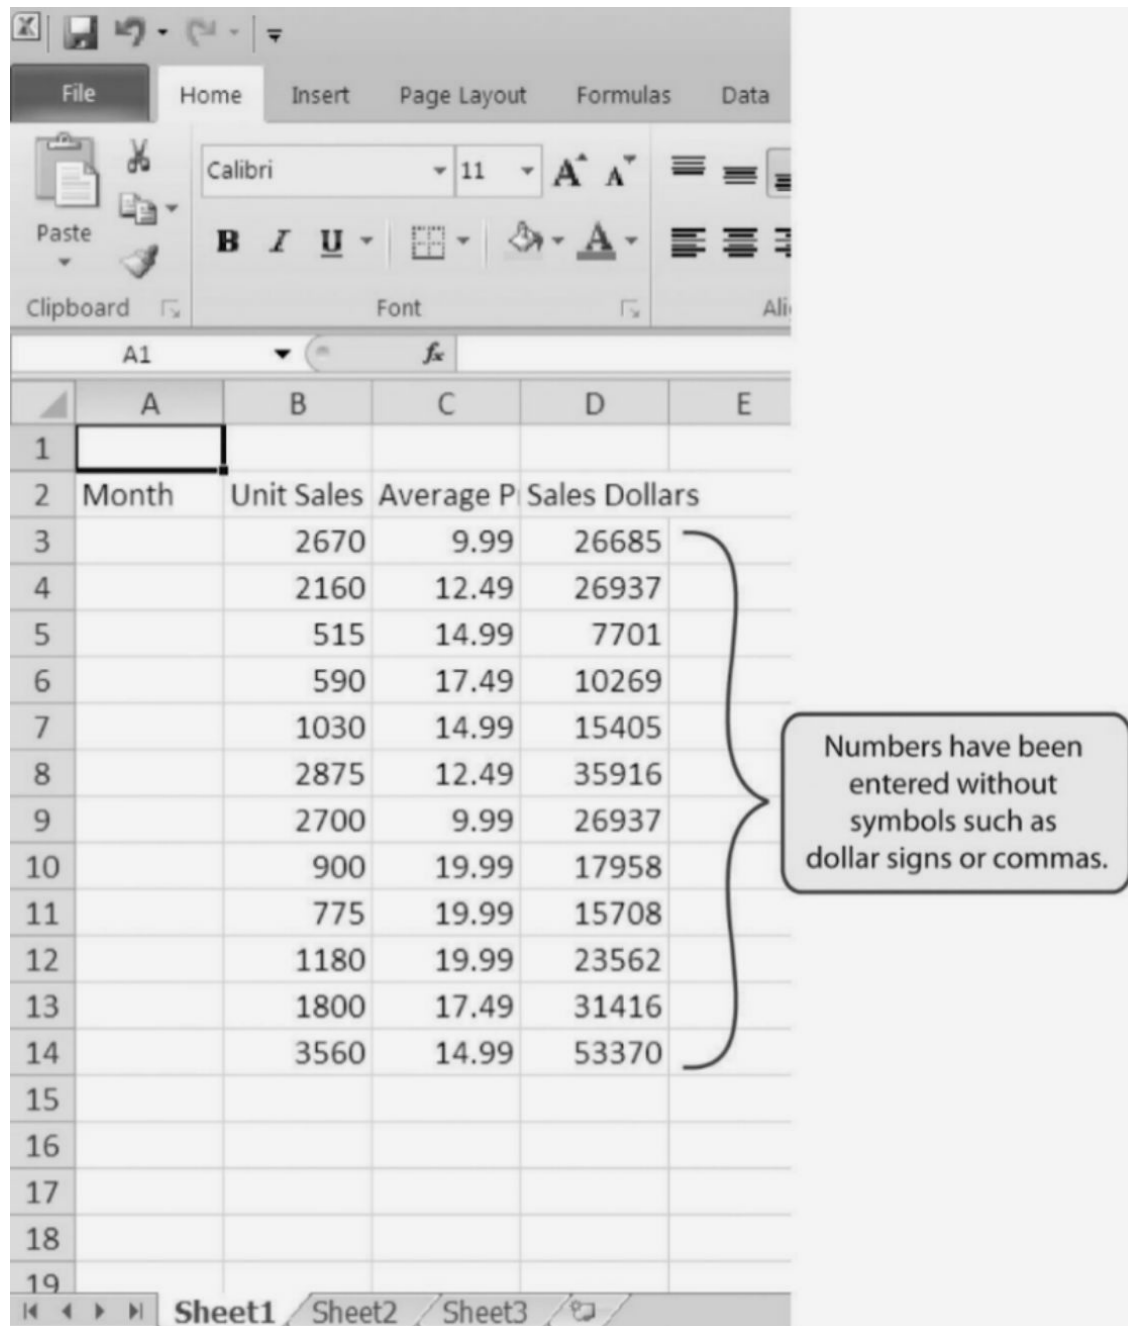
File Home Insert Page Layout Formulas Data

Paste

Calibri 11

B I U

Clipboard Font Ali

A1 $f_x$

| | A | B | C | D | E |
|---|---|---|---|---|---|
| 1 | | | | | |
| 2 | Month | Unit Sales | Average P | Sales Dollars | |
| 3 | | 2670 | 9.99 | 26685 | |
| 4 | | 2160 | 12.49 | 26937 | |
| 5 | | 515 | 14.99 | 7701 | |
| 6 | | 590 | 17.49 | 10269 | |
| 7 | | 1030 | 14.99 | 15405 | |
| 8 | | 2875 | 12.49 | 35916 | |
| 9 | | 2700 | 9.99 | 26937 | |
| 10 | | 900 | 19.99 | 17958 | |
| 11 | | 775 | 19.99 | 15708 | |
| 12 | | 1180 | 19.99 | 23562 | |
| 13 | | 1800 | 17.49 | 31416 | |
| 14 | | 3560 | 14.99 | 53370 | |
| 15 | | | | | |
| 16 | | | | | |
| 17 | | | | | |
| 18 | | | | | |
| 19 | | | | | |

Numbers have been entered without symbols such as dollar signs or commas.

Sheet1 Sheet2 Sheet3